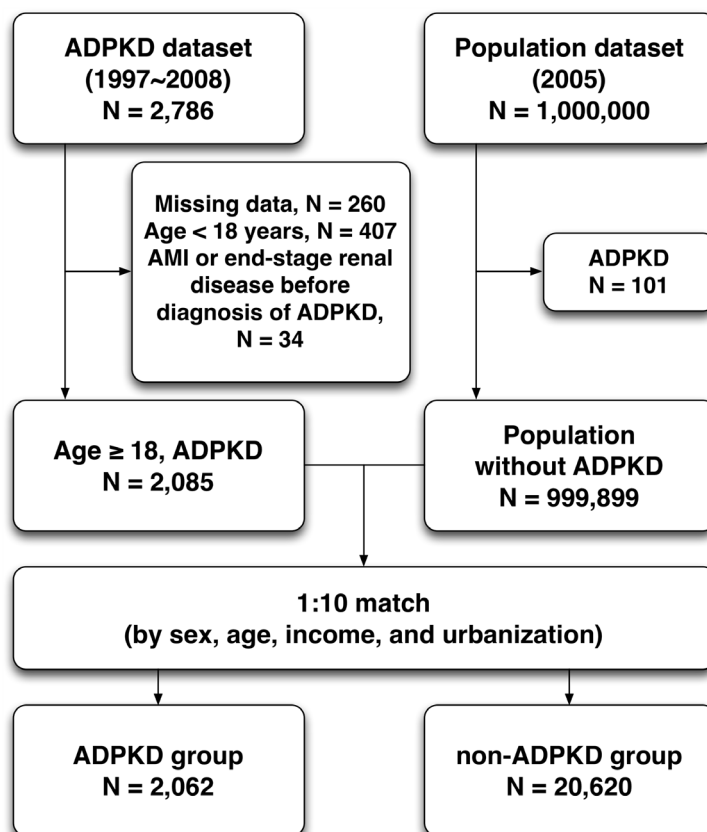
ADPKD dataset
(1997~2008)
N = 2,786

Population dataset
(2005)
N = 1,000,000

Missing data, N = 260
Age < 18 years, N = 407
AMI or end-stage renal disease before diagnosis of ADPKD, N = 34

ADPKD
N = 101

Age ≥ 18, ADPKD
N = 2,085

Population without ADPKD
N = 999,899

1:10 match
(by sex, age, income, and urbanization)

ADPKD group
N = 2,062

non-ADPKD group
N = 20,620